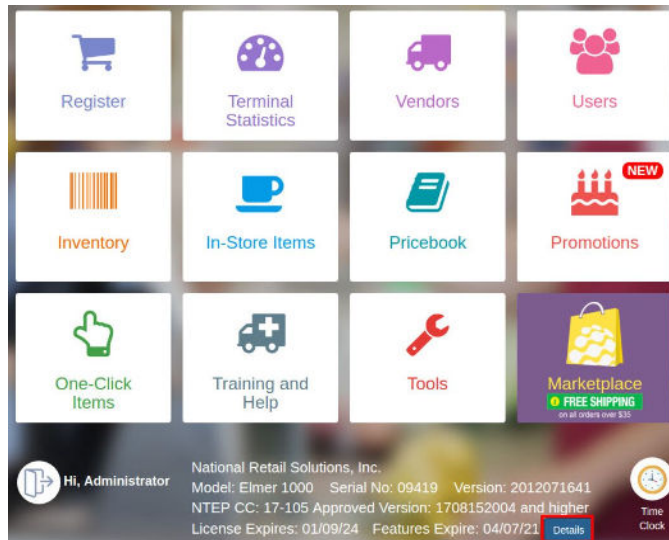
Register

Terminal Statistics

Vendors

Users

NEW

Inventory

In-Store Items

Pricebook

Promotions

One-Click Items

Training and Help

Tools

Marketplace
FREE SHIPPING
on all orders over $35

Hi, Administrator

National Retail Solutions, Inc.
Model: Elmer 1000 Serial No: 09419 Version: 2012071641
NTEP CC: 17-105 Approved Version: 1708152004 and higher
License Expires: 01/09/24 Features Expire: 04/07/21 Details

Time Clock